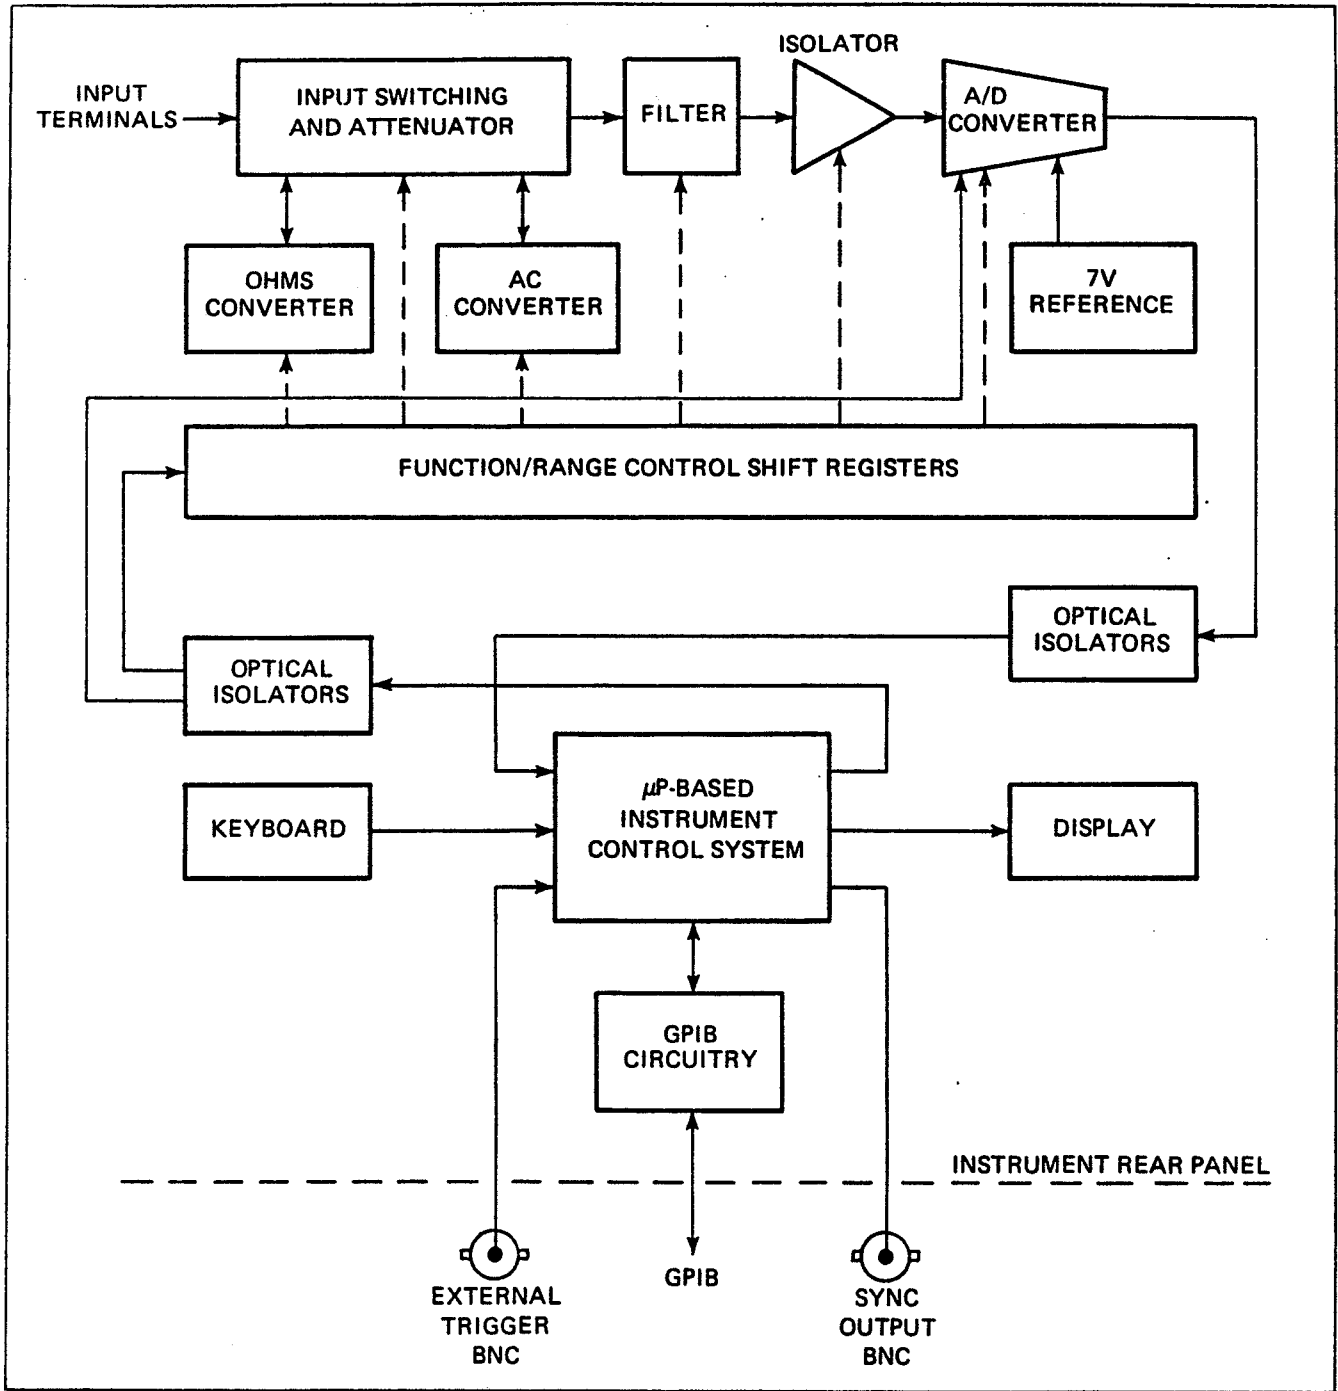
INPUT TERMINALS

INPUT SWITCHING AND ATTENUATOR

FILTER

ISOLATOR

A/D CONVERTER

OHMS CONVERTER

AC CONVERTER

7V REFERENCE

FUNCTION/RANGE CONTROL SHIFT REGISTERS

OPTICAL ISOLATORS

OPTICAL ISOLATORS

KEYBOARD

$\mu$P-BASED INSTRUMENT CONTROL SYSTEM

DISPLAY

GPIB CIRCUITRY

INSTRUMENT REAR PANEL

EXTERNAL TRIGGER BNC

GPIB

SYNC OUTPUT BNC